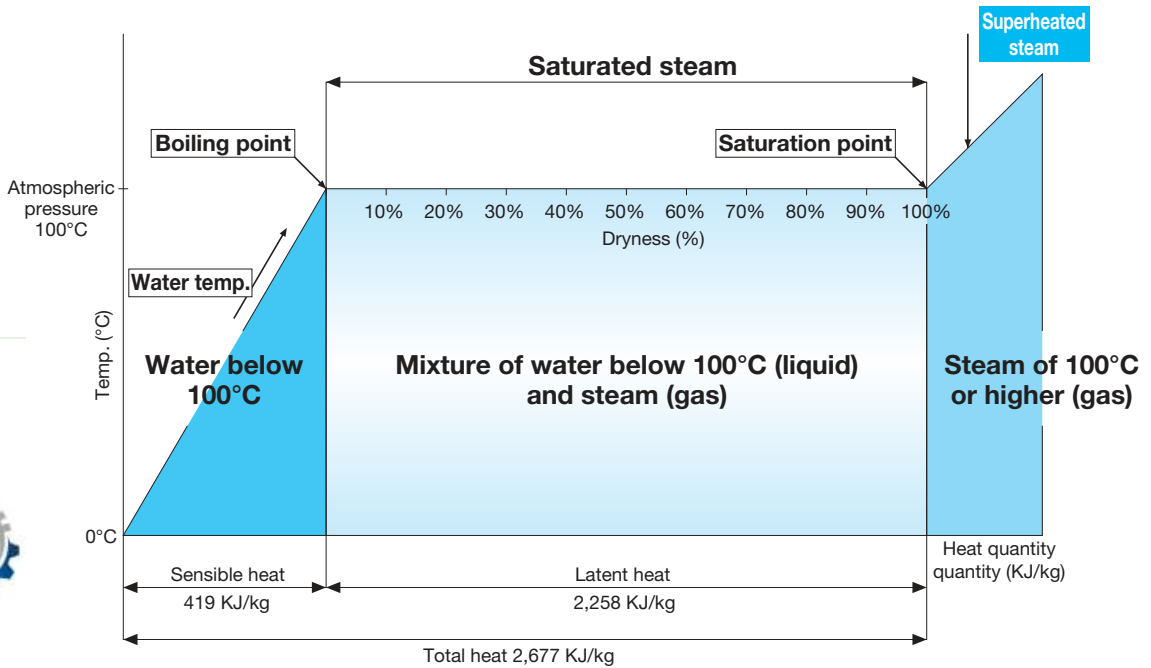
Superheated steam

Saturated steam

Boiling point

Saturation point

Atmospheric pressure 100°C

10% 20% 30% 40% 50% 60% 70% 80% 90% 100%

Dryness (%)

Water temp.

Temp. (°C)

Water below 100°C

Mixture of water below 100°C (liquid) and steam (gas)

Steam of 100°C or higher (gas)

0°C

Heat quantity quantity (KJ/kg)

Sensible heat

419 KJ/kg

Latent heat

2,258 KJ/kg

Total heat 2,677 KJ/kg